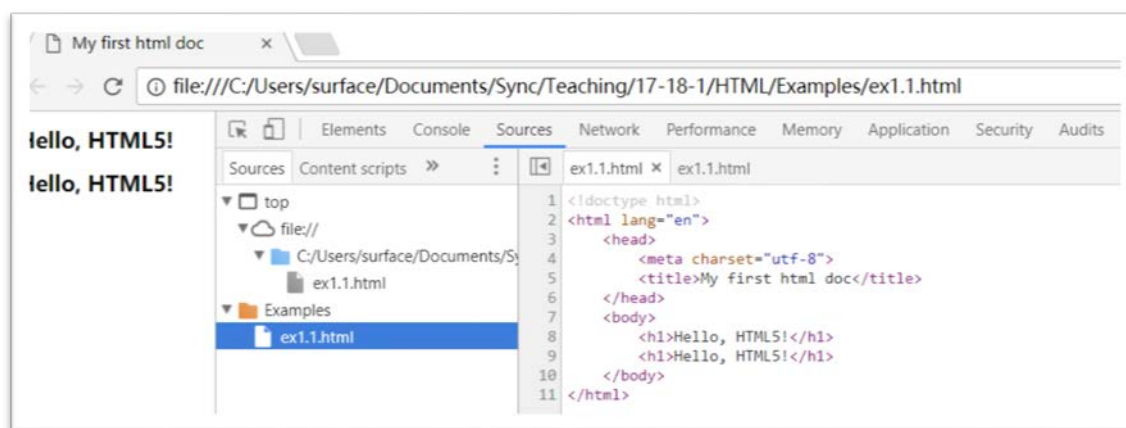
My first html doc ×

file:///C:/Users/surface/Documents/Sync/Teaching/17-18-1/HTML/Examples/ex1.1.html

Iello, HTML5!

Iello, HTML5!

Elements Console Sources Network Performance Memory Application Security Audits

Sources Content scripts »

ex1.1.html × ex1.1.html

top
file://
C:/Users/surface/Documents/Sy
ex1.1.html
Examples
ex1.1.html

1 <!doctype html>
2 <html lang="en">
3 <head>
4 <meta charset="utf-8">
5 <title>My first html doc</title>
6 </head>
7 <body>
8 <h1>Hello, HTML5!</h1>
9 <h1>Hello, HTML5!</h1>
10 </body>
11 </html>